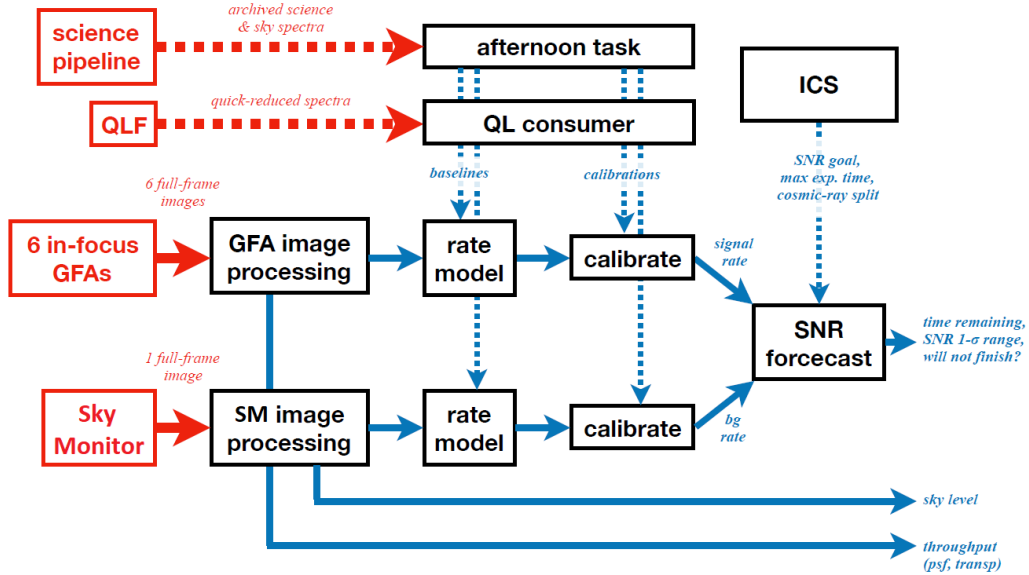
science pipeline

archived science & sky spectra

afternoon task

ICS

QLF

quick-reduced spectra

QL consumer

6 full-frame images

baselines

calibrations

SNR goal, max exp. time, cosmic-ray split

6 in-focus GFAs

GFA image processing

rate model

calibrate

signal rate

SNR forecast

time remaining, SNR 1-σ range, will not finish?

1 full-frame image

Sky Monitor

SM image processing

rate model

calibrate

bg rate

sky level

throughput (psf, transp)